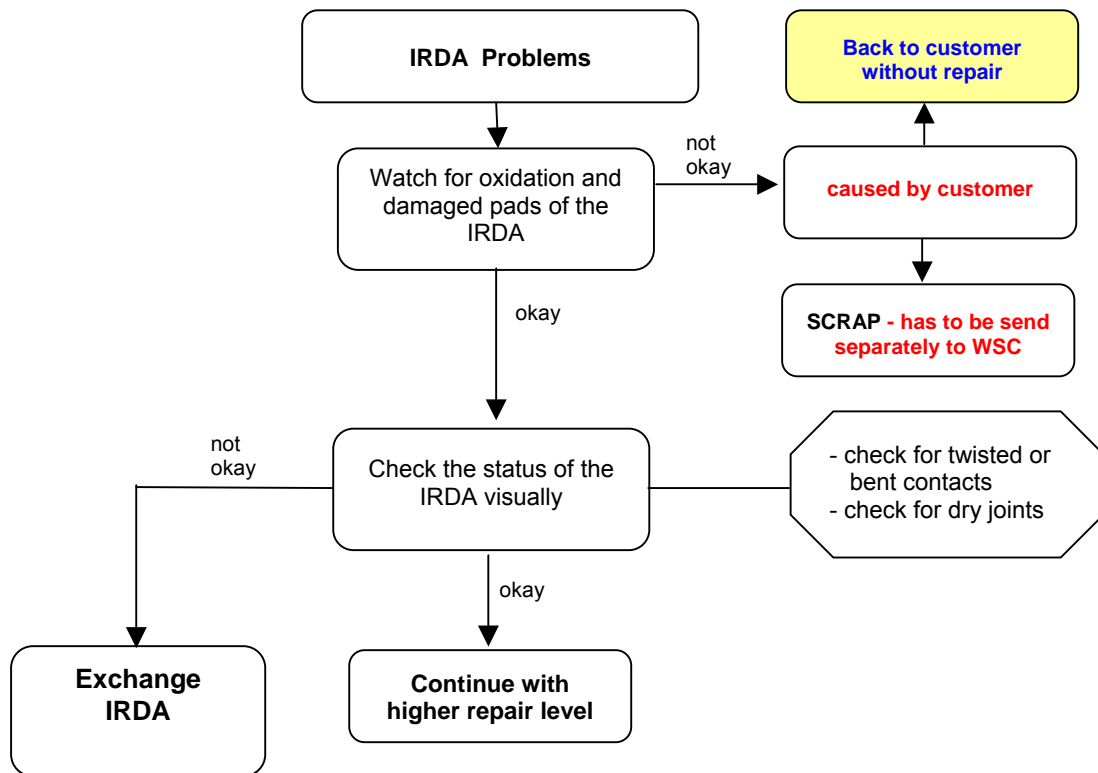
IRDA Problems

Watch for oxidation and damaged pads of the IRDA

not okay

caused by customer

Back to customer without repair

SCRAP - has to be send separately to WSC

okay

not okay

Check the status of the IRDA visually

- check for twisted or bent contacts
- check for dry joints

okay

Exchange IRDA

Continue with higher repair level